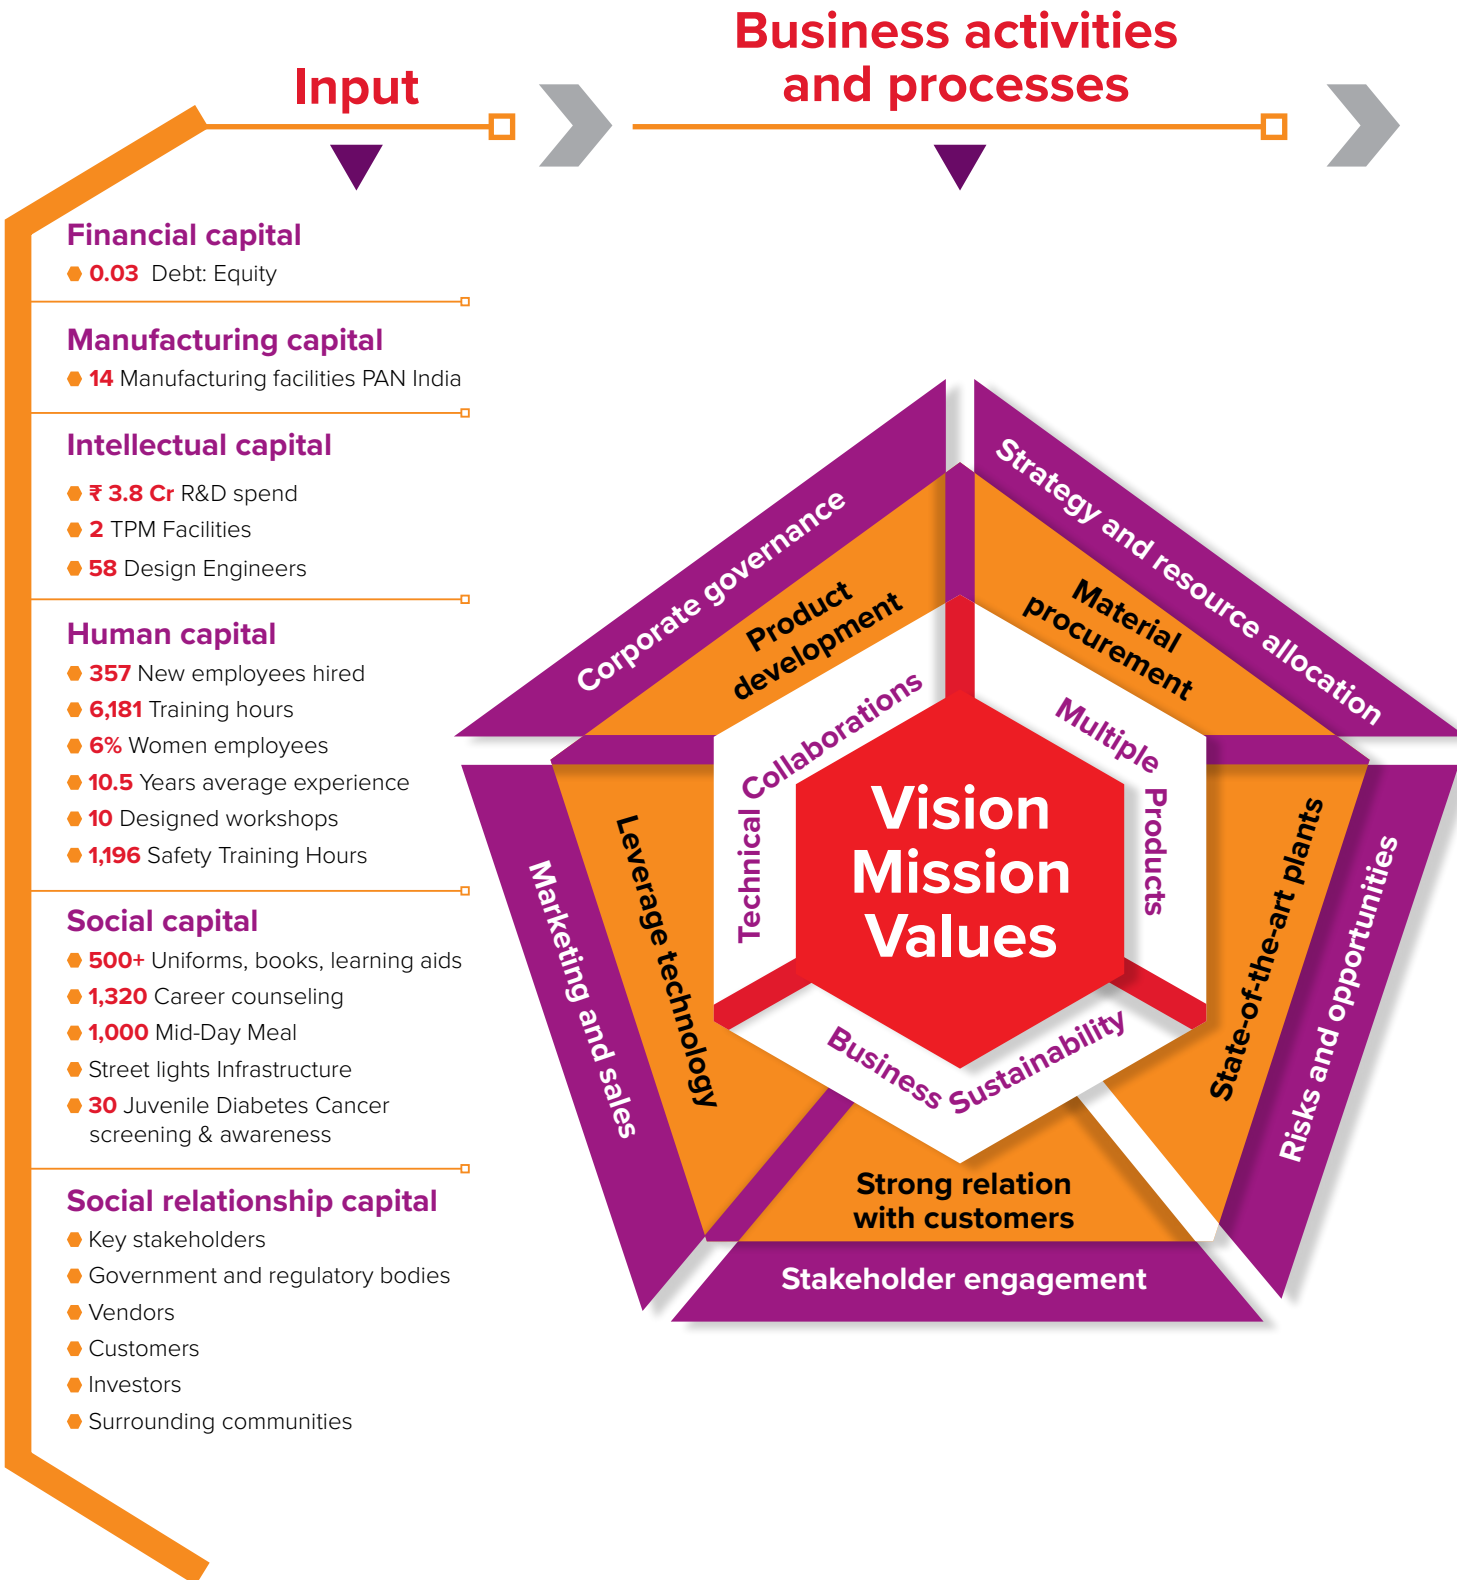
Input

Business activities and processes

Financial capital
0.03 Debt: Equity

Manufacturing capital
14 Manufacturing facilities PAN India

Intellectual capital
₹ 3.8 Cr R&D spend
2 TPM Facilities
58 Design Engineers

Human capital
357 New employees hired
6,181 Training hours
6% Women employees
10.5 Years average experience
10 Designed workshops
1,196 Safety Training Hours

Social capital
500+ Uniforms, books, learning aids
1,320 Career counseling
1,000 Mid-Day Meal
Street lights Infrastructure
30 Juvenile Diabetes Cancer screening & awareness

Social relationship capital
Key stakeholders
Government and regulatory bodies
Vendors
Customers
Investors
Surrounding communities

Corporate governance
Strategy and resource allocation
Risks and opportunities
Stakeholder engagement
Marketing and sales
Product development
Material procurement
State-of-the-art plants
Strong relation with customers
Leverage technology
Technical Collaborations
Multiple Products
Business Sustainability
Vision
Mission
Values